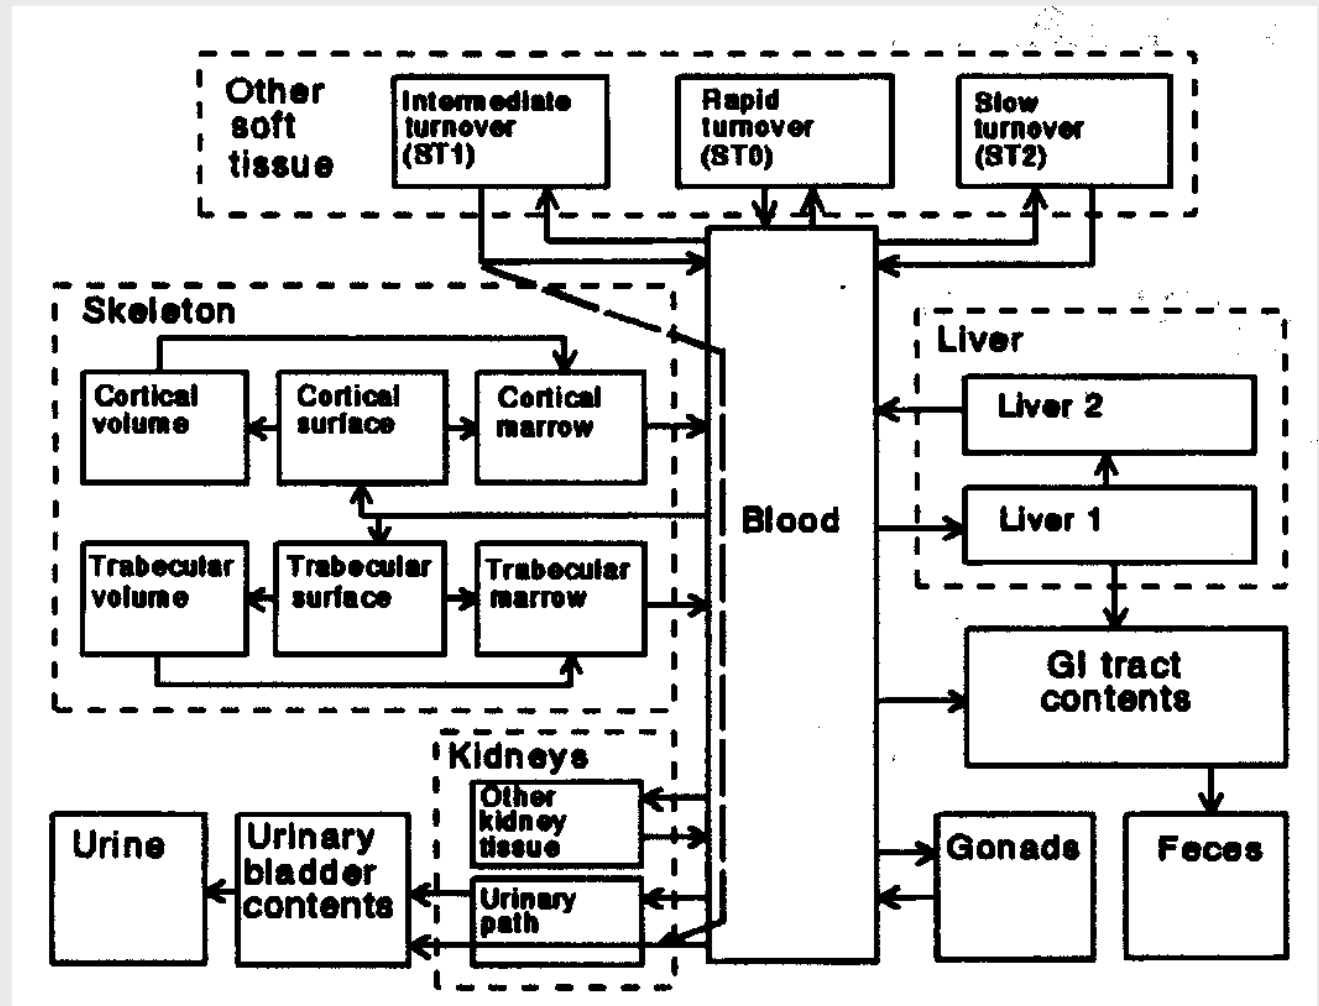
Other soft tissue

Intermediate turnover (ST1)

Rapid turnover (ST0)

Slow turnover (ST2)

Skeleton

Cortical volume

Cortical surface

Cortical marrow

Trabecular volume

Trabecular surface

Trabecular marrow

Blood

Liver

Liver 2

Liver 1

GI tract contents

Kidneys

Other kidney tissue

Urinary path

Urine

Urinary bladder contents

Gonads

Feces